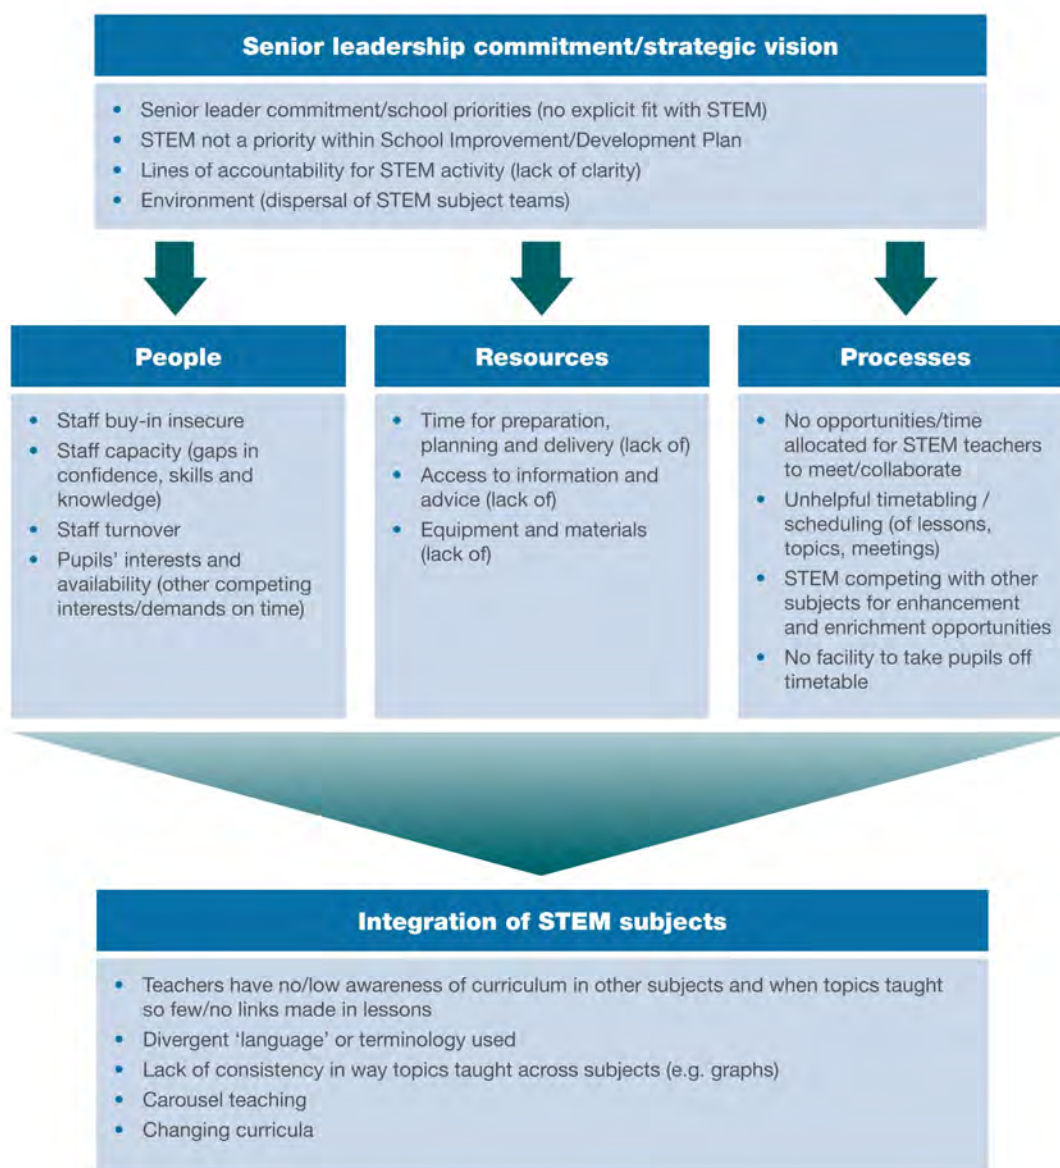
Senior leadership commitment/strategic vision

- Senior leader commitment/school priorities (no explicit fit with STEM)
- STEM not a priority within School Improvement/Development Plan
- Lines of accountability for STEM activity (lack of clarity)
- Environment (dispersal of STEM subject teams)

People

- Staff buy-in insecure
- Staff capacity (gaps in confidence, skills and knowledge)
- Staff turnover
- Pupils' interests and availability (other competing interests/demands on time)

Resources

- Time for preparation, planning and delivery (lack of)
- Access to information and advice (lack of)
- Equipment and materials (lack of)

Processes

- No opportunities/time allocated for STEM teachers to meet/collaborate
- Unhelpful timetabling / scheduling (of lessons, topics, meetings)
- STEM competing with other subjects for enhancement and enrichment opportunities
- No facility to take pupils off timetable

Integration of STEM subjects

- Teachers have no/low awareness of curriculum in other subjects and when topics taught so few/no links made in lessons
- Divergent 'language' or terminology used
- Lack of consistency in way topics taught across subjects (e.g. graphs)
- Carousel teaching
- Changing curricula